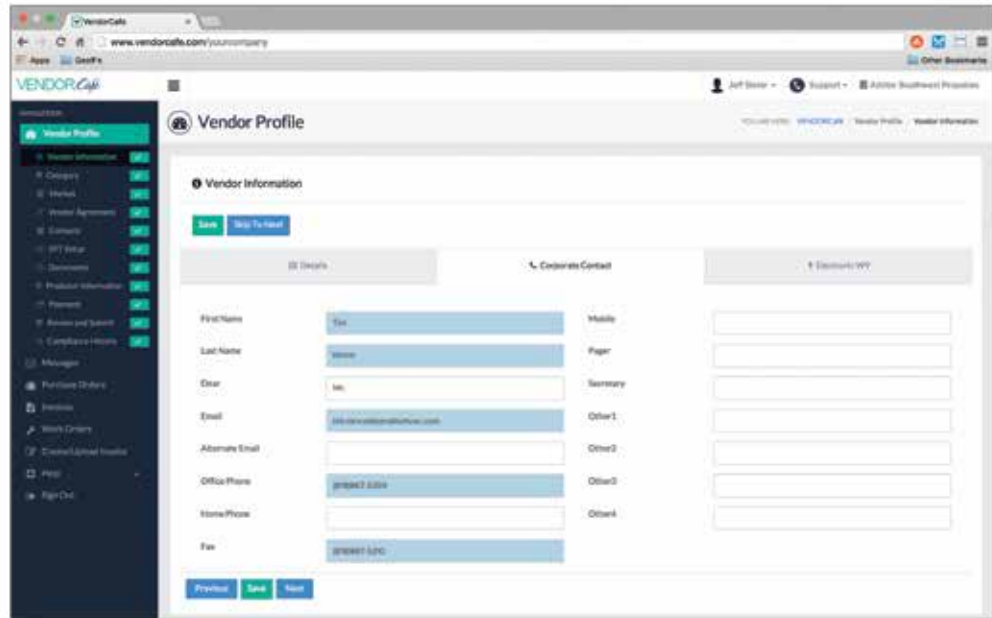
VendorCafe

www.vendorcafe.com/yourcompany

Apps GeoFFs

Other Bookmarks

VENDORCafe

Jeff Stone Support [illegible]

NAVIGATION

Vendor Profile

Vendor Information

Category

Market

Vendor Agreement

Contacts

EFT Setup

Documents

Products Information

Payment

Review and Submit

Compliance History

Messages

Purchase Orders

Invoices

Work Orders

Create/Upload Invoice

PMD

Sign Out

Vendor Profile

YOU ARE HERE: VENDORCAFE / Vendor Profile / Vendor Information

Vendor Information

Save Skip To Next

Details

Corporate Contact

Electronic W9

First Name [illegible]

Last Name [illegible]

Dear Mr.

Email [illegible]

Alternate Email

Office Phone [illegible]

Home Phone

Fax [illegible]

Mobile

Pager

Secretary

Other1

Other2

Other3

Other4

Previous Save Next